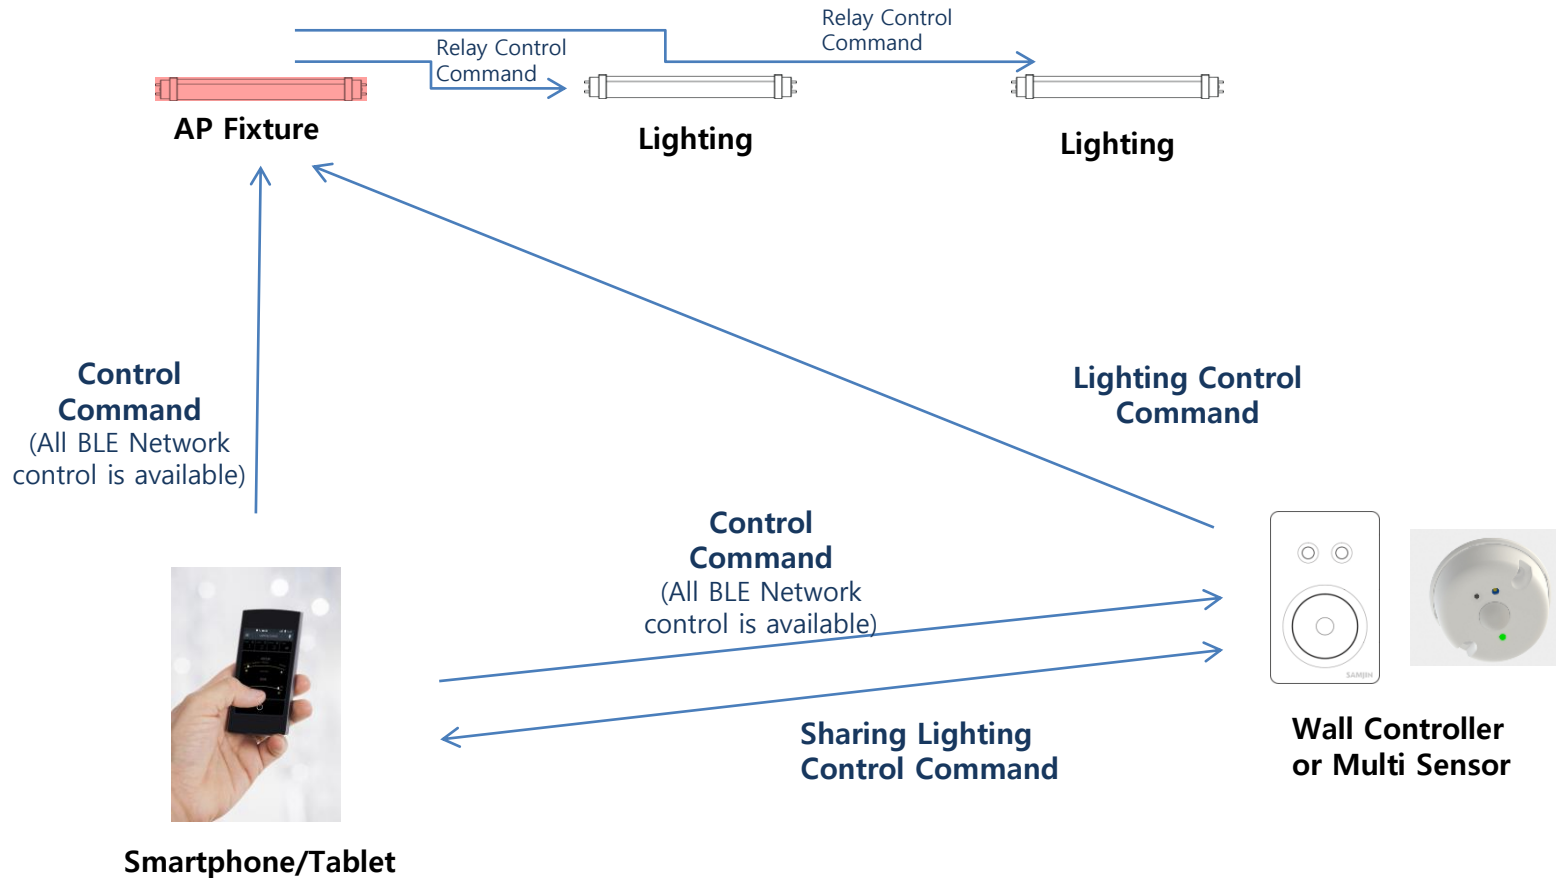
Relay Control Command

Relay Control Command

AP Fixture

Lighting

Lighting

Control Command
(All BLE Network control is available)

Lighting Control Command

Control Command
(All BLE Network control is available)

SAMJIN

Sharing Lighting Control Command

Wall Controller or Multi Sensor

Smartphone/Tablet